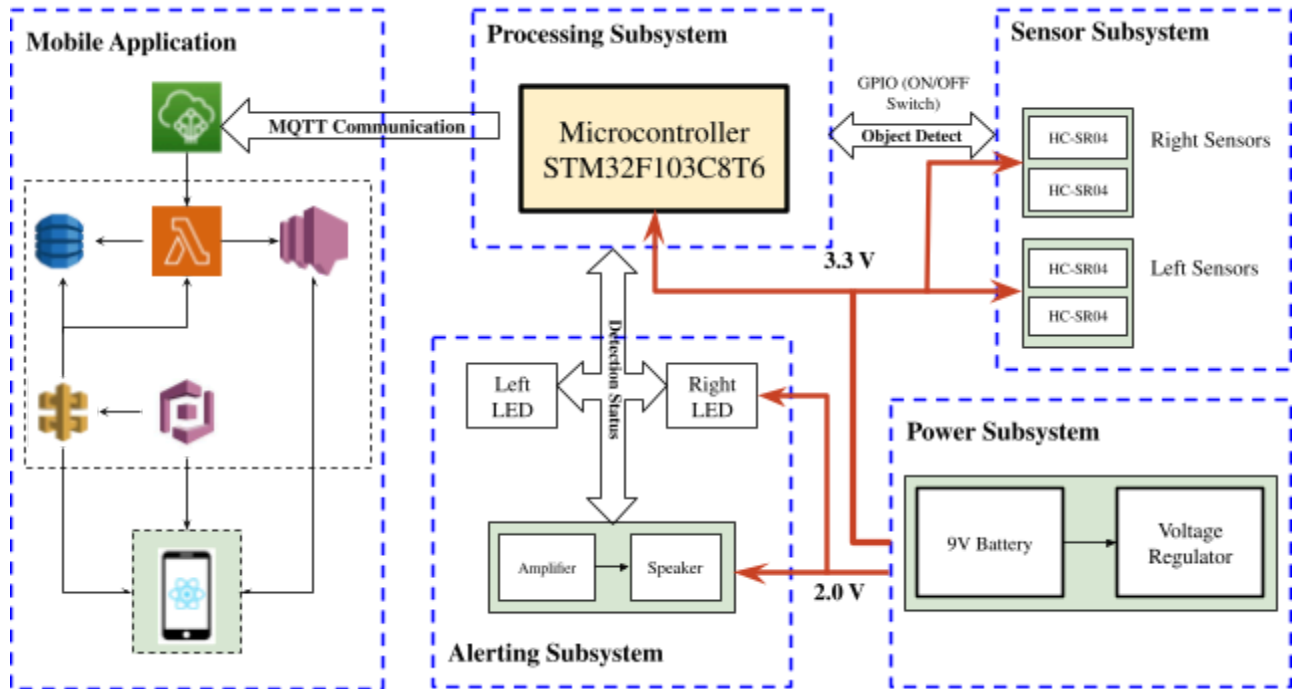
Mobile Application

MQTT Communication

Processing Subsystem

Microcontroller
STM32F103C8T6

GPIO (ON/OFF Switch)

Object Detect

Sensor Subsystem

HC-SR04

HC-SR04

Right Sensors

HC-SR04

HC-SR04

Left Sensors

3.3 V

Detection Status

Left LED

Right LED

Power Subsystem

9V Battery

Voltage Regulator

Amplifier

Speaker

2.0 V

Alerting Subsystem